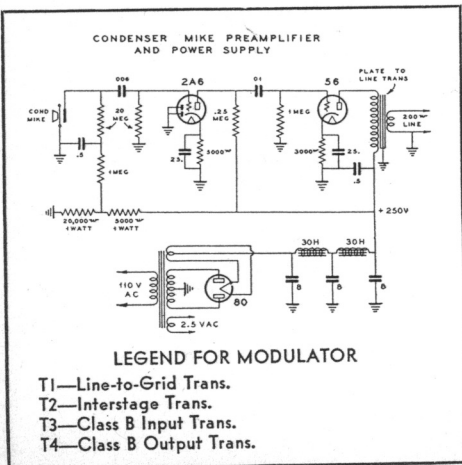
CONDENSER MIKE PREAMPLIFIER
AND POWER SUPPLY

COND MIKE
.006
20 MEG
2A6
.01
56
PLATE TO LINE TRANS
.25 MEG
1 MEG
200 ~ LINE
.5
1 MEG
23.
3000 ~
3000 ~
25.
.5
20,000 ~ 1 WATT
5000 ~ 1 WATT
+ 250 V
30H
30H
110 V AC
80
8
8
8
2.5 VAC

LEGEND FOR MODULATOR
T1—Line-to-Grid Trans.
T2—Interstage Trans.
T3—Class B Input Trans.
T4—Class B Output Trans.